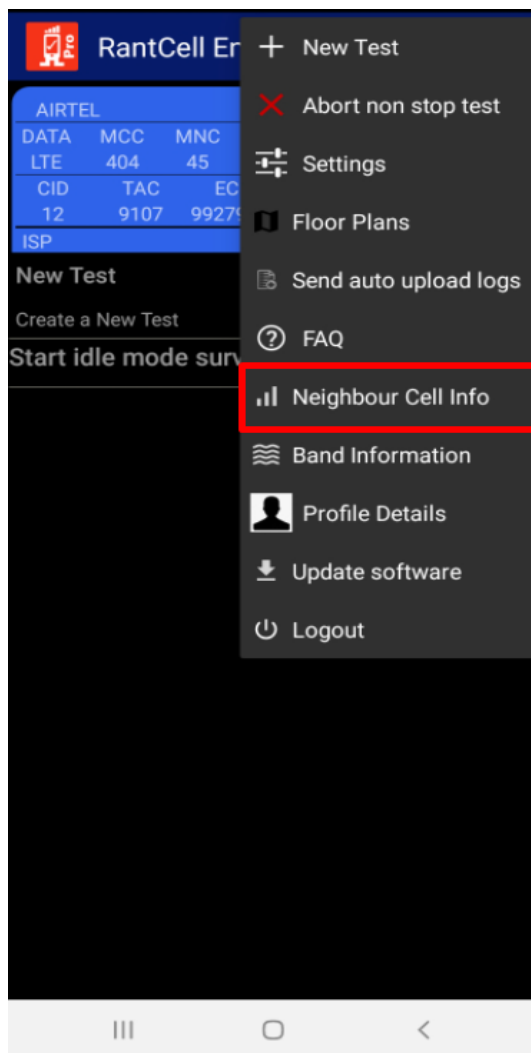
Pro RantCell En

AIRTEL
DATA MCC MNC
LTE 404 45
CID TAC EC
12 9107 99279
ISP

New Test
Create a New Test
Start idle mode surv

+ New Test
Abort non stop test
Settings
Floor Plans
Send auto upload logs
FAQ
Neighbour Cell Info
Band Information
Profile Details
Update software
Logout